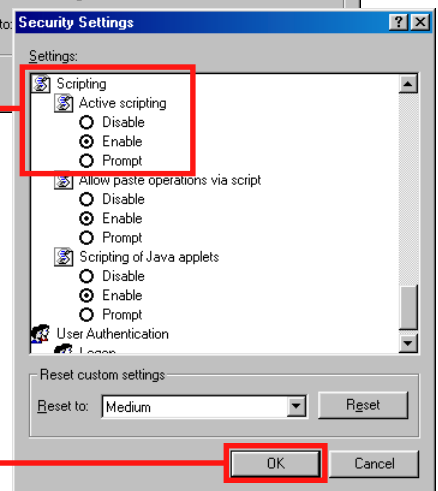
to:
Security Settings
?
X
Settings:
Scripting
Active scripting
Disable
Enable
Prompt
Allow paste operations via script
Disable
Enable
Prompt
Scripting of Java applets
Disable
Enable
Prompt
User Authentication
Logon
Reset custom settings
Reset to:
Medium
Reset
OK
Cancel